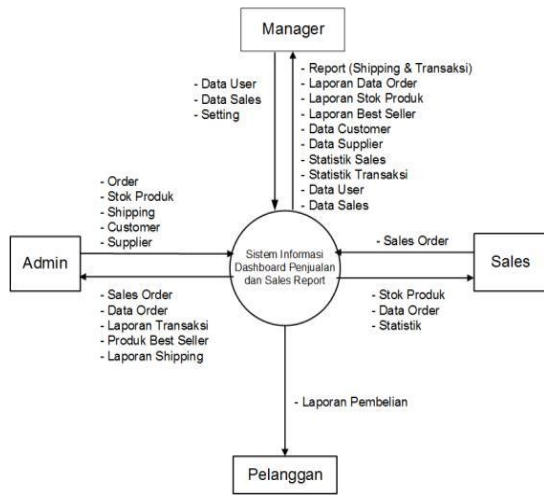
Manager

- Data User
- Data Sales
- Setting

- Report (Shipping & Transaksi)
- Laporan Data Order
- Laporan Stok Produk
- Laporan Best Seller
- Data Customer
- Data Supplier
- Statistik Sales
- Statistik Transaksi
- Data User
- Data Sales

- Order
- Stok Produk
- Shipping
- Customer
- Supplier

Admin

Sistem Informasi Dashboard Penjualan dan Sales Report

- Sales Order

Sales

- Sales Order
- Data Order
- Laporan Transaksi
- Produk Best Seller
- Laporan Shipping

- Stok Produk
- Data Order
- Statistik

- Laporan Pembelian

Pelanggan